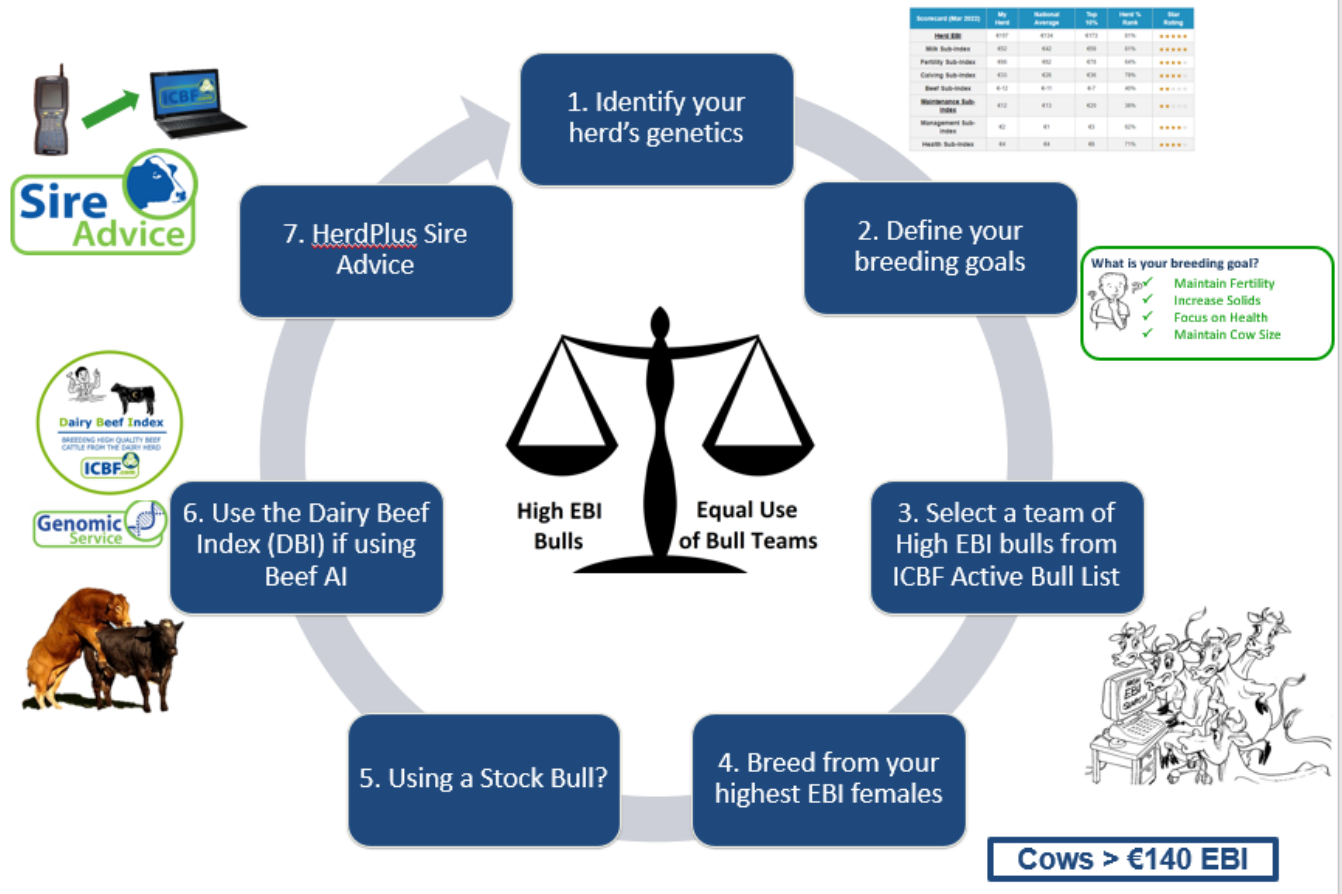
| Scorecard (Mar 2022) | My Herd | National Average | Top 10% | Herd % Rank | Star Rating |
|---|---|---|---|---|---|
| Herd EBI | €157 | €134 | €173 | 81% | ★★★★★ |
| Milk Sub-Index | €52 | €42 | €59 | 81% | ★★★★★ |
| Fertility Sub-Index | €66 | €62 | €78 | 64% | ★★★★ |
| Calving Sub-Index | €33 | €26 | €36 | 79% | ★★★★ |
| Beef Sub-Index | €-12 | €-11 | €-7 | 40% | ★★ |
| Maintenance Sub-Index | €12 | €13 | €20 | 39% | ★★ |
| Management Sub-Index | €2 | €1 | €3 | 62% | ★★★★ |
| Health Sub-Index | €4 | €4 | €5 | 71% | ★★★★ |

ICBF

Sire Advice

1. Identify your herd's genetics

2. Define your breeding goals

What is your breeding goal?
✓ Maintain Fertility
✓ Increase Solids
✓ Focus on Health
✓ Maintain Cow Size

3. Select a team of High EBI bulls from ICBF Active Bull List

4. Breed from your highest EBI females

5. Using a Stock Bull?

6. Use the Dairy Beef Index (DBI) if using Beef AI

7. HerdPlus Sire Advice

High EBI Bulls

Equal Use of Bull Teams

Dairy Beef Index
BREEDING HIGH QUALITY BEEF CATTLE FROM THE DAIRY HERD
ICBF

Genomic Service

EBI

Cows > €140 EBI